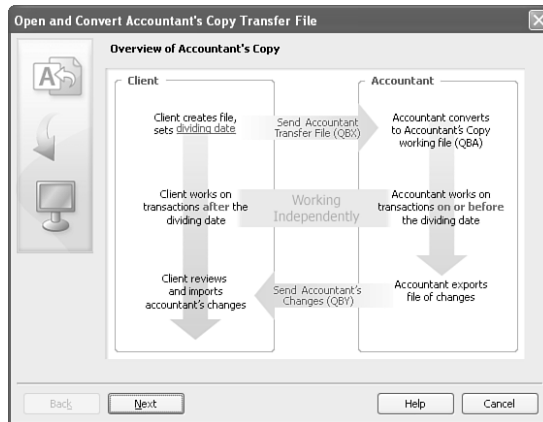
Open and Convert Accountant's Copy Transfer File

Overview of Accountant's Copy

Client

Accountant

Client creates file, sets dividing date

Send Accountant Transfer File (QBX)

Accountant converts to Accountant's Copy working file (QBA)

Client works on transactions after the dividing date

Working Independently

Accountant works on transactions on or before the dividing date

Client reviews and imports accountant's changes

Send Accountant's Changes (QBY)

Accountant exports file of changes

Back

Next

Help

Cancel